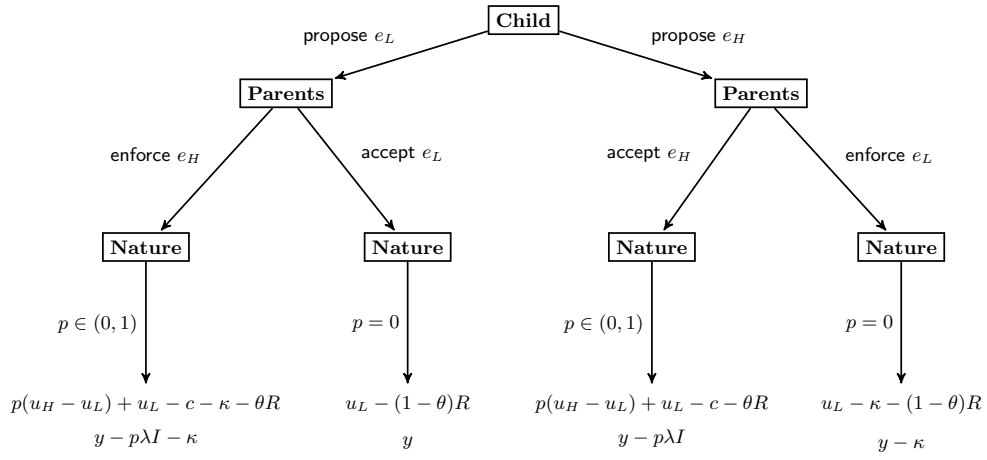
Child

propose $e_L$

propose $e_H$

Parents

Parents

enforce $e_H$

accept $e_L$

accept $e_H$

enforce $e_L$

Nature

Nature

Nature

Nature

$p \in (0,1)$

$p = 0$

$p \in (0,1)$

$p = 0$

$p(u_H - u_L) + u_L - c - \kappa - \theta R$
$y - p\lambda I - \kappa$

$u_L - (1-\theta)R$
$y$

$p(u_H - u_L) + u_L - c - \theta R$
$y - p\lambda I$

$u_L - \kappa - (1-\theta)R$
$y - \kappa$